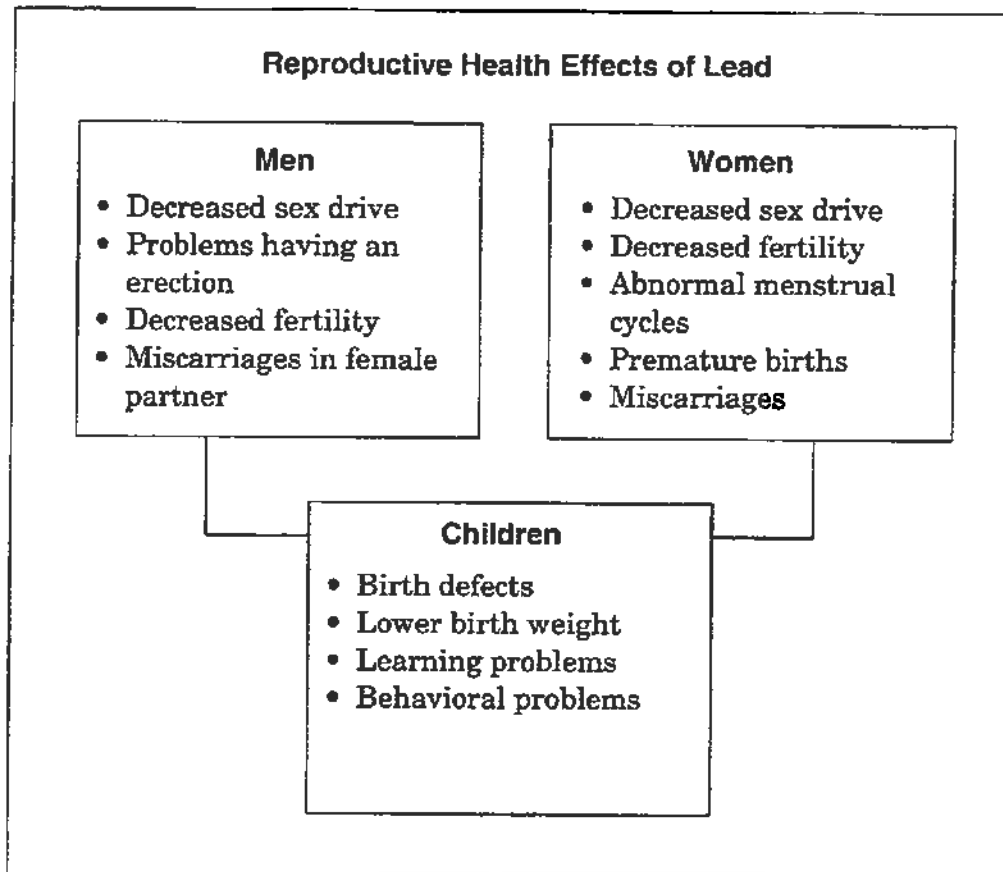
Reproductive Health Effects of Lead

Men
- Decreased sex drive
- Problems having an erection
- Decreased fertility
- Miscarriages in female partner

Women
- Decreased sex drive
- Decreased fertility
- Abnormal menstrual cycles
- Premature births
- Miscarriages

Children
- Birth defects
- Lower birth weight
- Learning problems
- Behavioral problems